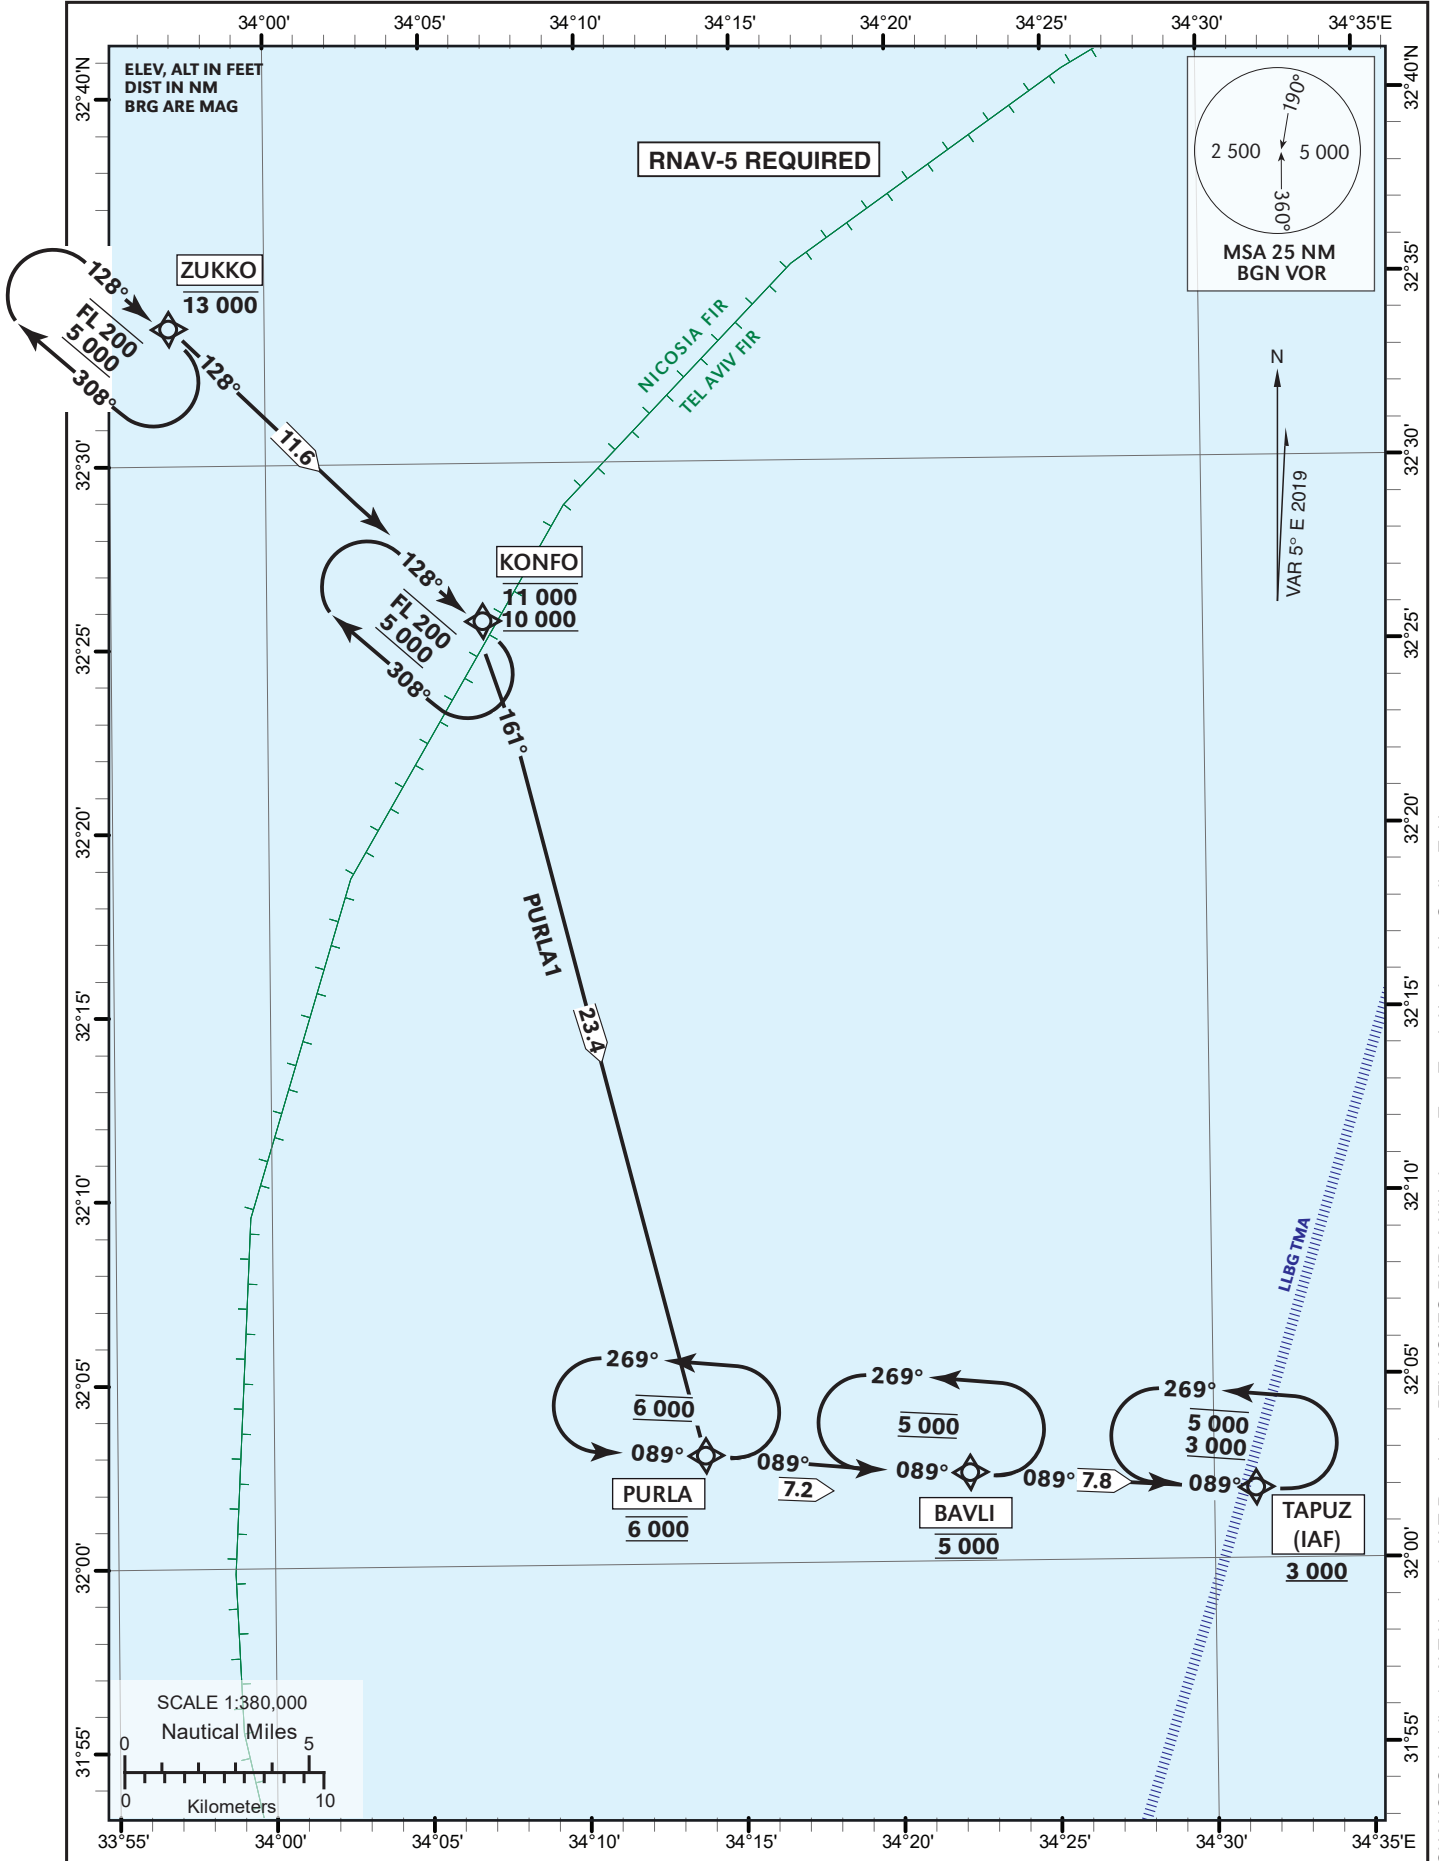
34°00' 34°05' 34°10' 34°15' 34°20' 34°25' 34°30' 34°35'E

32°40'N

ELEV, ALT IN FEET
DIST IN NM
BRG ARE MAG

RNAV-5 REQUIRED

190°
2 500
5 000
360°
MSA 25 NM
BGN VOR

ZUKKO
13 000

128°
FL 200
5 000
308°
128°
11.6

NICOSIA FIR
TEL AVIV FIR

N

VAR 5° E 2019

32°35'

32°30'

KONFO
11 000
10 000

128°
FL 200
5 000
308°
161°

32°25'

32°20'

PURLA1

23.4

32°15'

32°10'

LLBG TMA

32°05'

269°
6 000
089°
PURLA
6 000

089°
7.2

269°
5 000
089°
BAVLI
5 000

089°
7.8

269°
5 000
3 000
089°
TAPUZ
(IAF)
3 000

32°00'

31°55'

SCALE 1:380,000
Nautical Miles
0 5
0 10
Kilometers

33°55' 34°00' 34°05' 34°10' 34°15' 34°20' 34°25' 34°30' 34°35'E